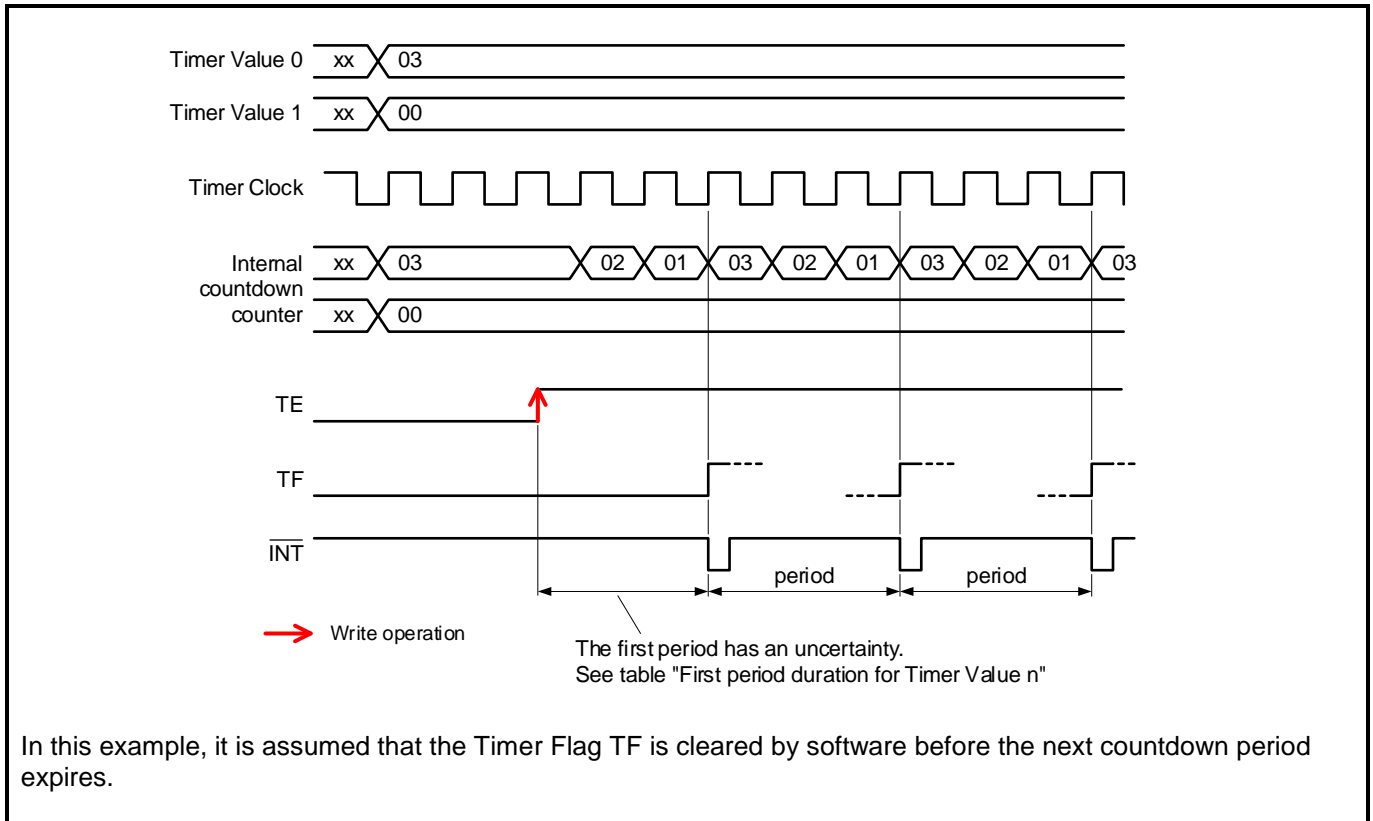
Timer Value 0 xx 03
Timer Value 1 xx 00
Timer Clock
Internal countdown counter xx 03 02 01 03 02 01 03 02 01 03
xx 00
TE
TF
$\overline{INT}$
period
period
Write operation
The first period has an uncertainty.
See table "First period duration for Timer Value n"

In this example, it is assumed that the Timer Flag TF is cleared by software before the next countdown period expires.